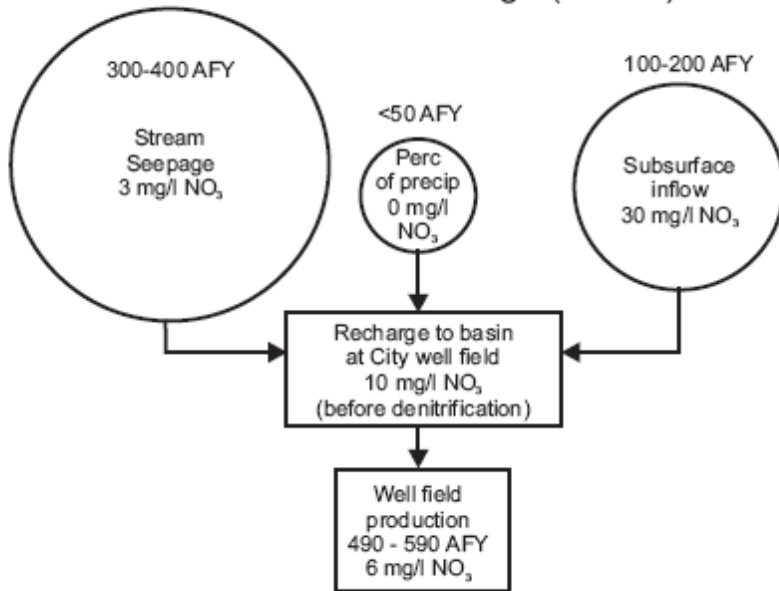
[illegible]

300-400 AFY

Stream Seepage 3 mg/l $NO_3$

<50 AFY

Perc of precip 0 mg/l $NO_3$

100-200 AFY

Subsurface inflow 30 mg/l $NO_3$

Recharge to basin at City well field 10 mg/l $NO_3$ (before denitrification)

Well field production 490 - 590 AFY 6 mg/l $NO_3$